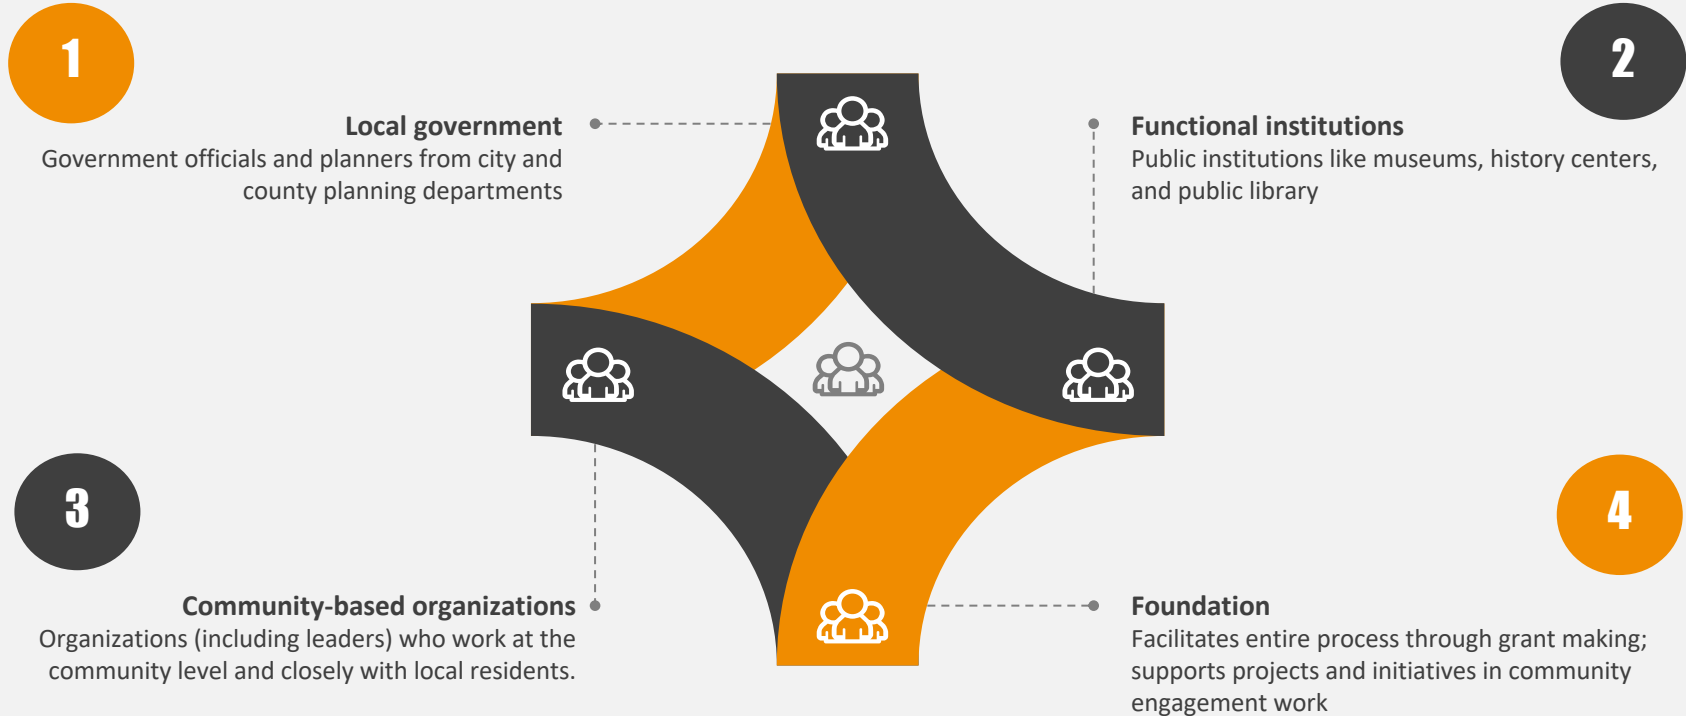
1

Local government
Government officials and planners from city and county planning departments

2

Functional institutions
Public institutions like museums, history centers, and public library

3

Community-based organizations
Organizations (including leaders) who work at the community level and closely with local residents.

4

Foundation
Facilitates entire process through grant making; supports projects and initiatives in community engagement work